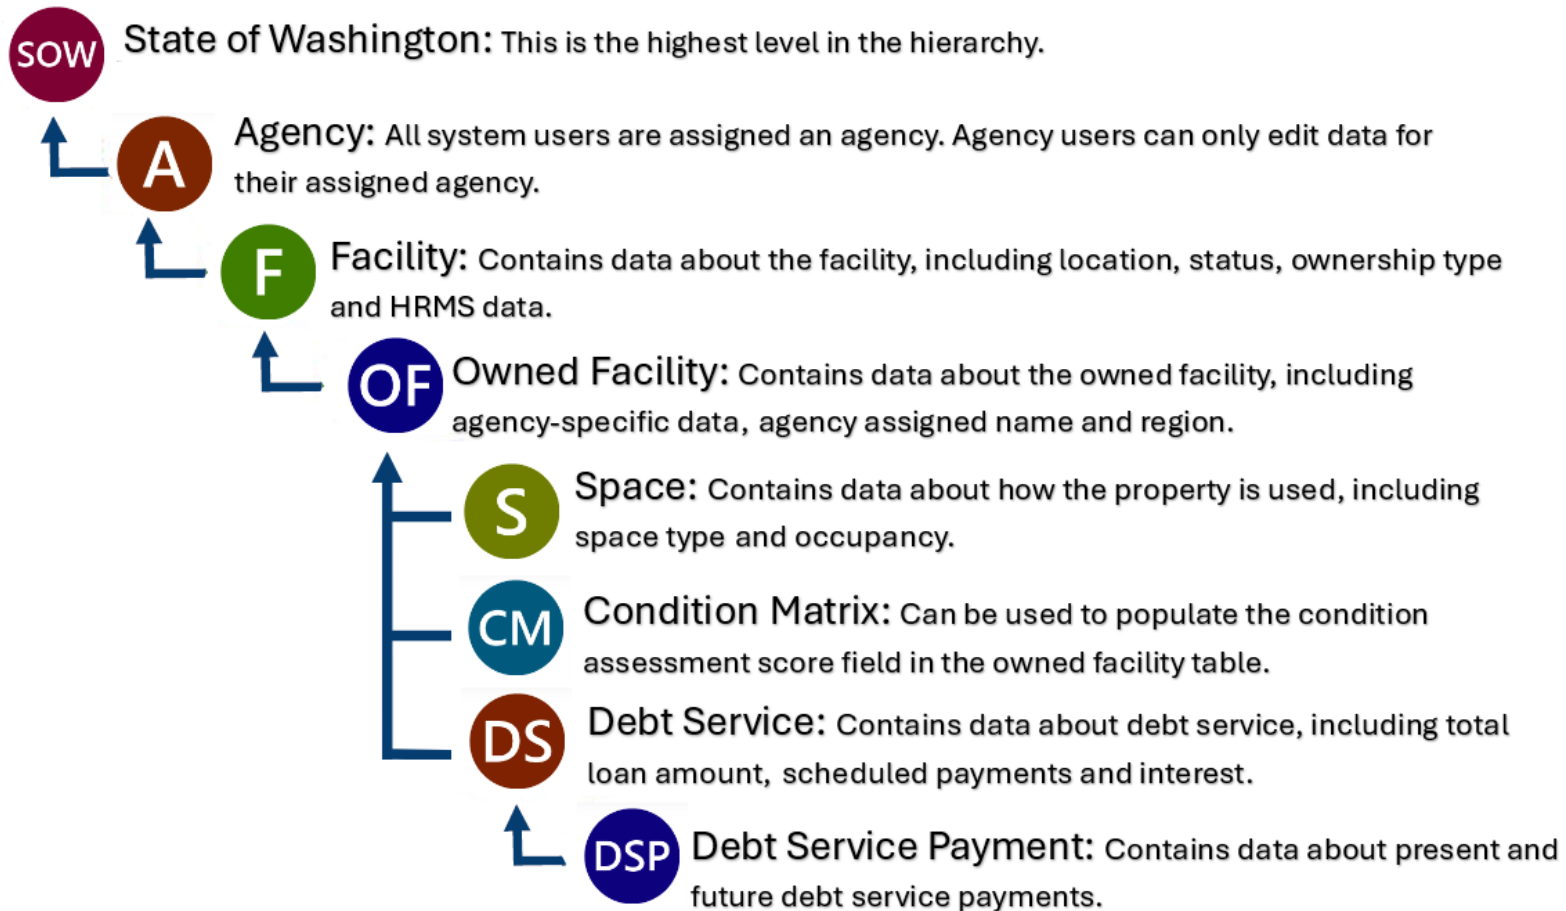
SOW State of Washington: This is the highest level in the hierarchy.

A Agency: All system users are assigned an agency. Agency users can only edit data for their assigned agency.

F Facility: Contains data about the facility, including location, status, ownership type and HRMS data.

OF Owned Facility: Contains data about the owned facility, including agency-specific data, agency assigned name and region.

S Space: Contains data about how the property is used, including space type and occupancy.

CM Condition Matrix: Can be used to populate the condition assessment score field in the owned facility table.

DS Debt Service: Contains data about debt service, including total loan amount, scheduled payments and interest.

DSP Debt Service Payment: Contains data about present and future debt service payments.